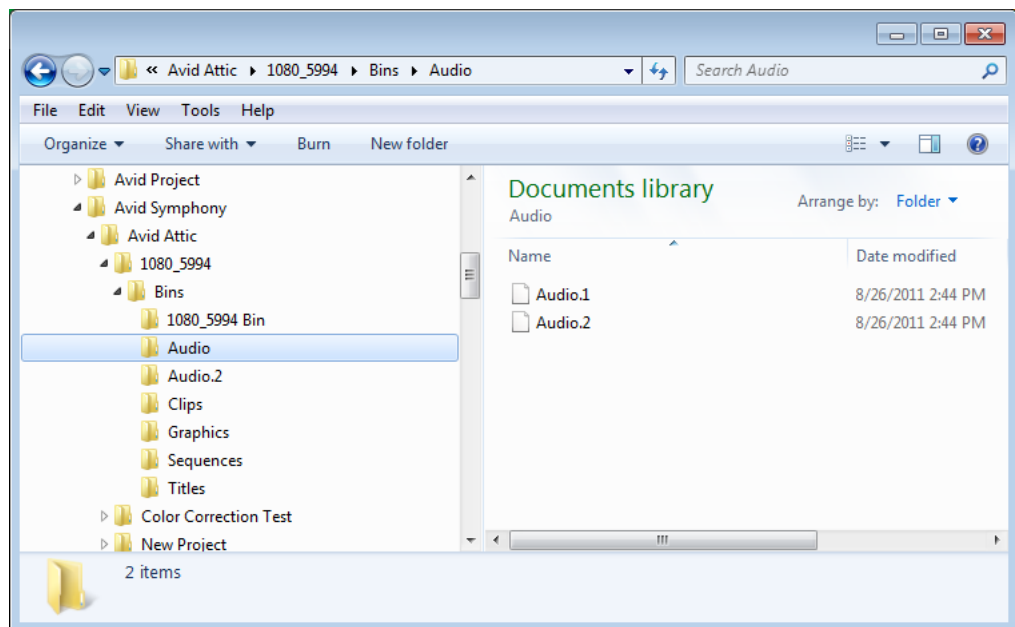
« Avid Attic ▸ 1080_5994 ▸ Bins ▸ Audio

Search Audio

File Edit View Tools Help

Organize ▾ Share with ▾ Burn New folder

Avid Project
Avid Symphony
Avid Attic
1080_5994
Bins
1080_5994 Bin
Audio
Audio.2
Clips
Graphics
Sequences
Titles
Color Correction Test
New Project

Documents library
Audio

Arrange by: Folder ▾

| Name | Date modified |
|---|---|
| Audio.1 | 8/26/2011 2:44 PM |
| Audio.2 | 8/26/2011 2:44 PM |

2 items